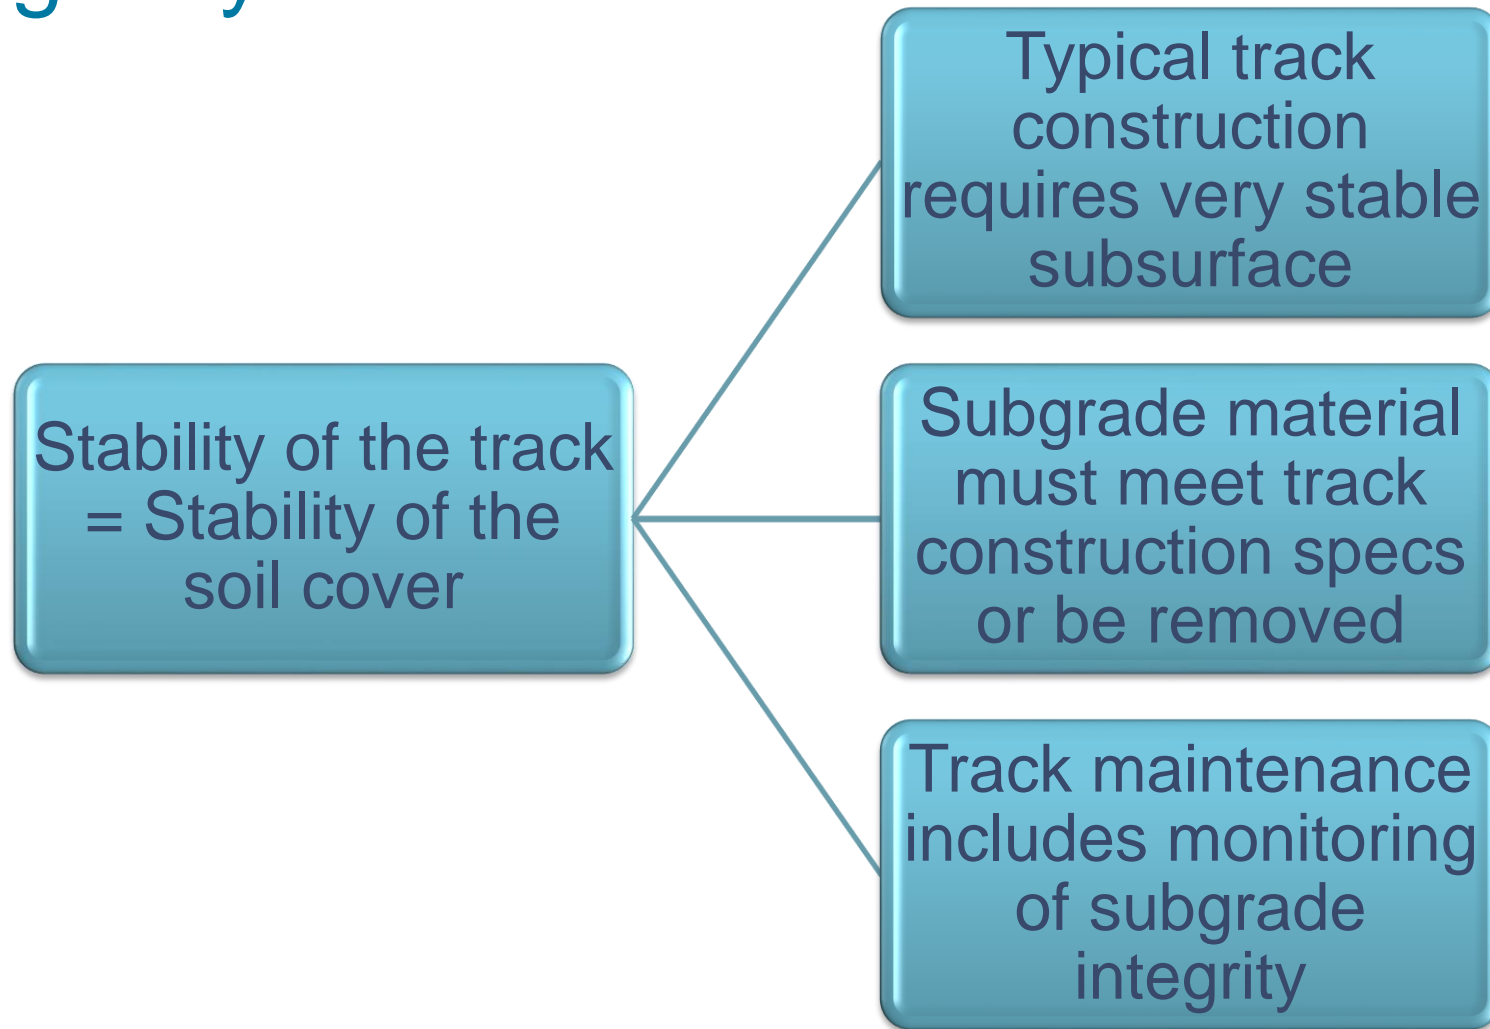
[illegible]

Stability of the track = Stability of the soil cover

Typical track construction requires very stable subsurface

Subgrade material must meet track construction specs or be removed

Track maintenance includes monitoring of subgrade integrity